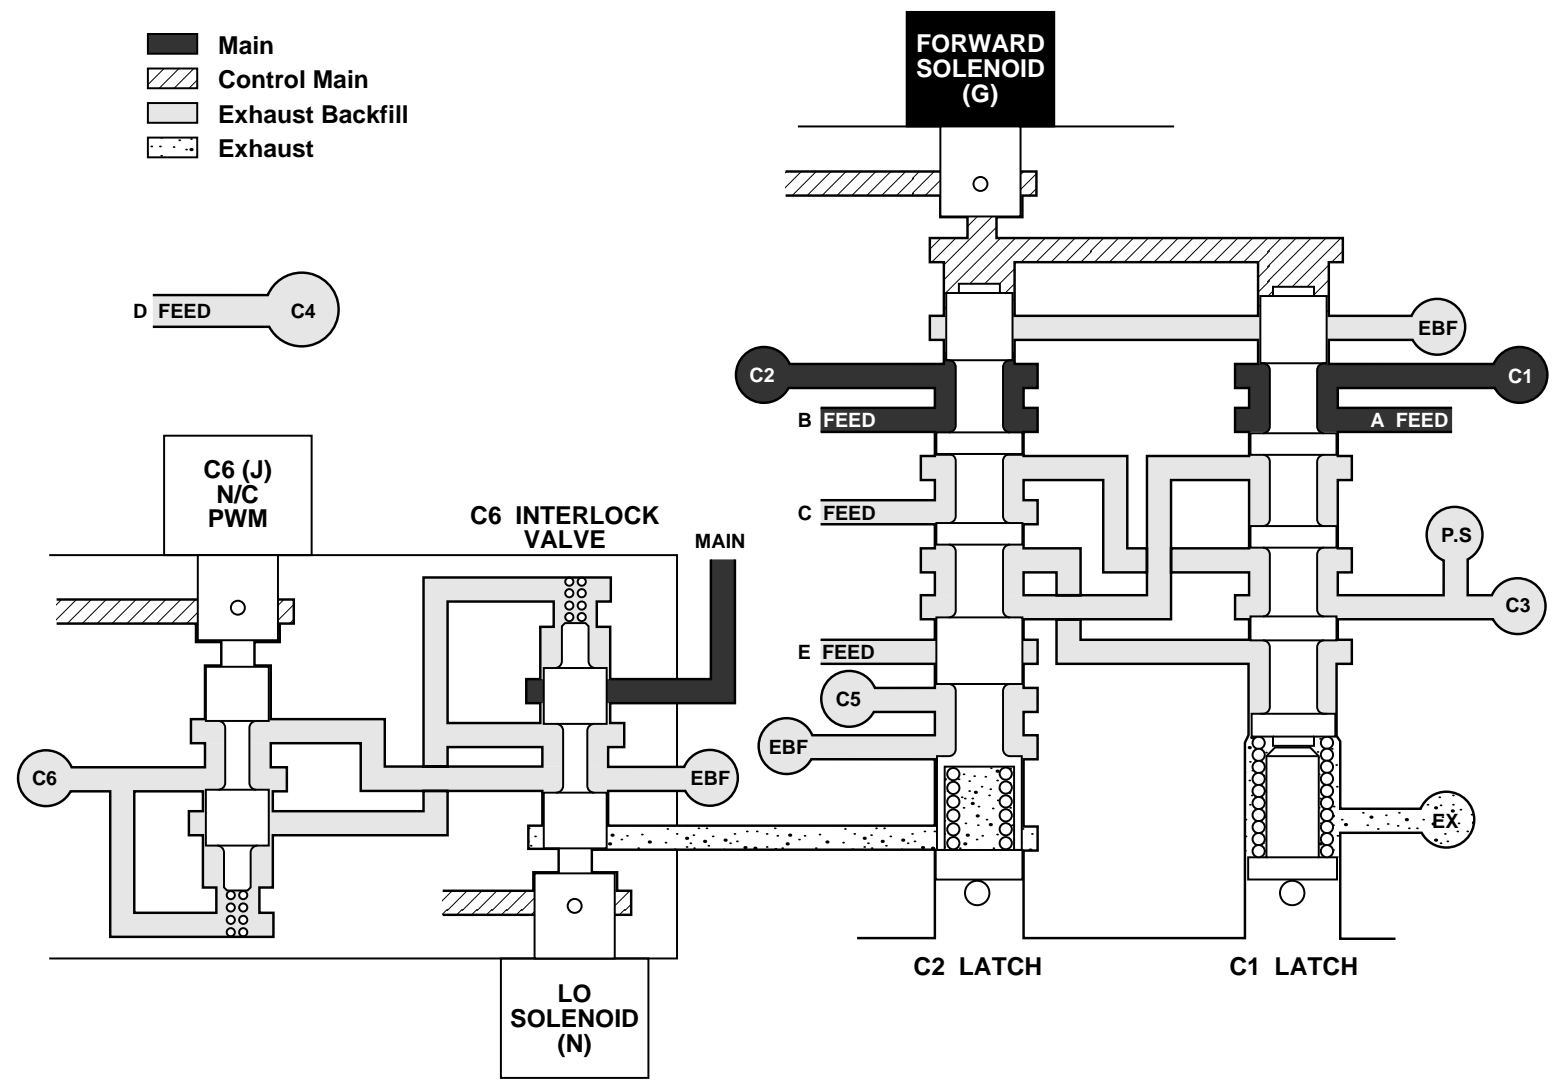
Main
Control Main
Exhaust Backfill
Exhaust

FORWARD SOLENOID (G)

D FEED C4

EBF

C2 C1

B FEED A FEED

C6 (J) N/C PWM

C6 INTERLOCK VALVE

MAIN

C FEED

P.S

C3

E FEED

C5

EBF

C6

EBF

EX

C2 LATCH

C1 LATCH

LO SOLENOID (N)